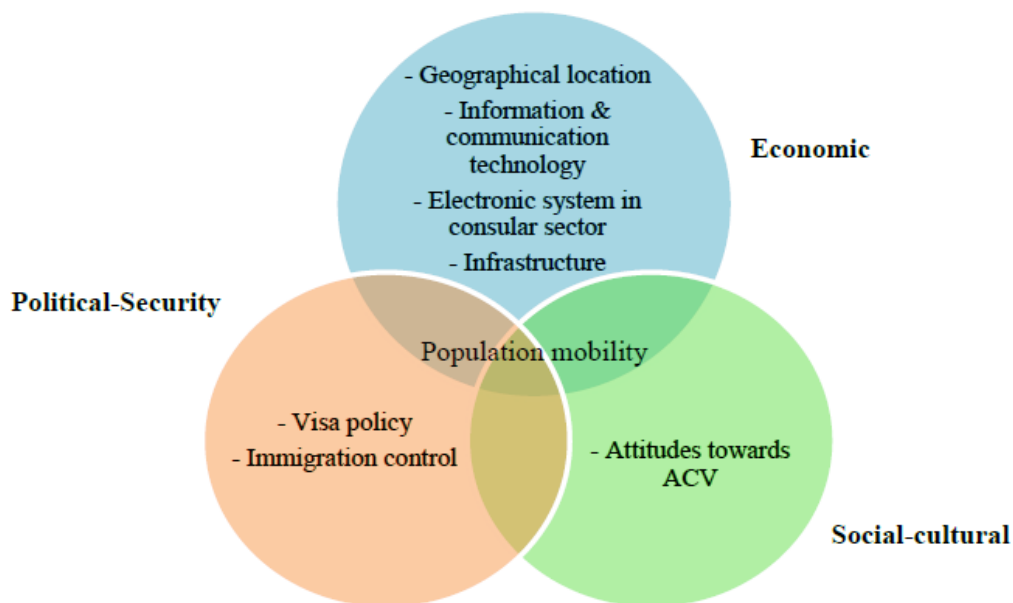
- Geographical location
- Information & communication technology
- Electronic system in consular sector
- Infrastructure

Economic

Political-Security

Population mobility

- Visa policy
- Immigration control

- Attitudes towards ACV

Social-cultural